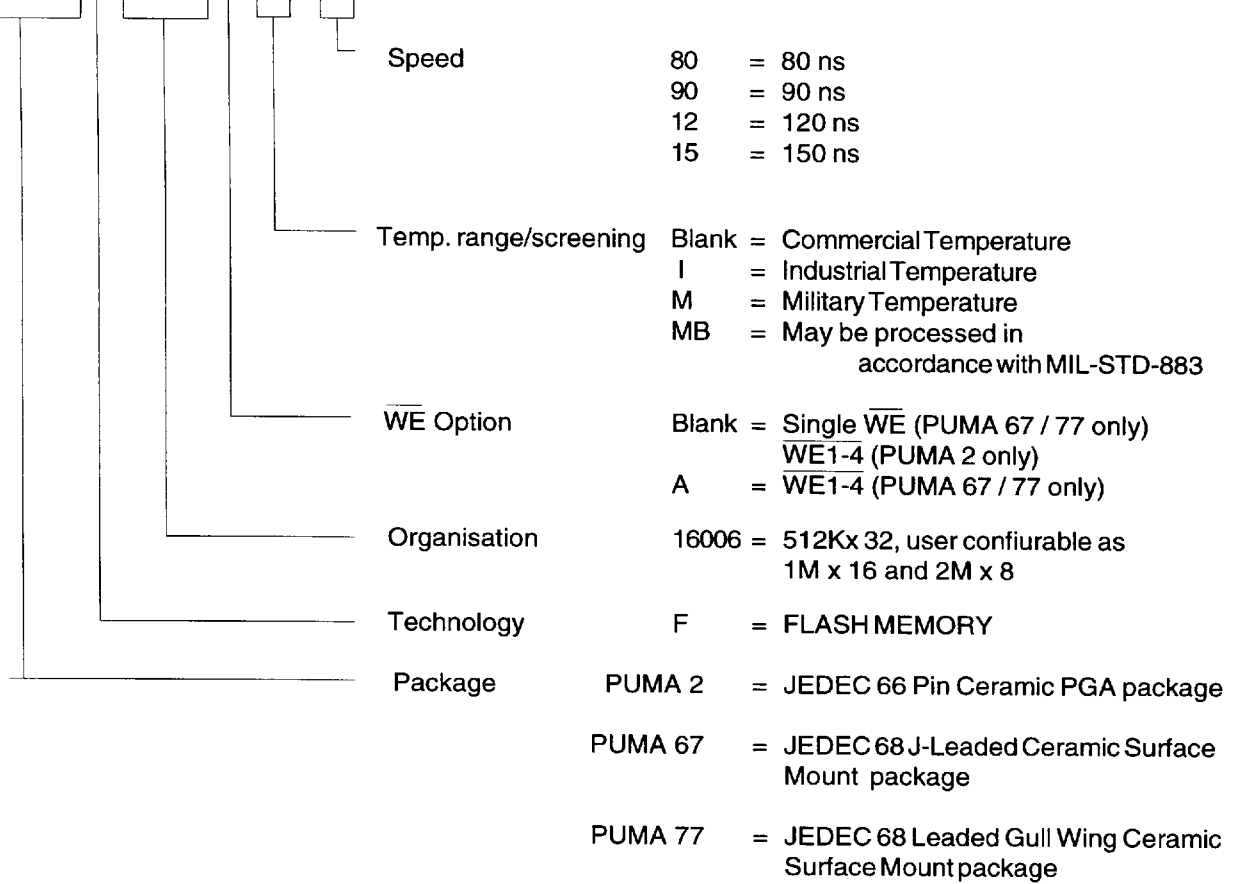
Speed 80 = 80 ns
90 = 90 ns
12 = 120 ns
15 = 150 ns

Temp. range/screening Blank = Commercial Temperature
I = Industrial Temperature
M = Military Temperature
MB = May be processed in accordance with MIL-STD-883

$\overline{WE}$ Option Blank = Single $\overline{WE}$ (PUMA 67 / 77 only)
$\overline{WE1-4}$ (PUMA 2 only)
A = $\overline{WE1-4}$ (PUMA 67 / 77 only)

Organisation 16006 = 512Kx 32, user confiurable as 1M x 16 and 2M x 8

Technology F = FLASH MEMORY

Package PUMA 2 = JEDEC 66 Pin Ceramic PGA package

PUMA 67 = JEDEC 68 J-Leaded Ceramic Surface Mount package

PUMA 77 = JEDEC 68 Leaded Gull Wing Ceramic Surface Mount package